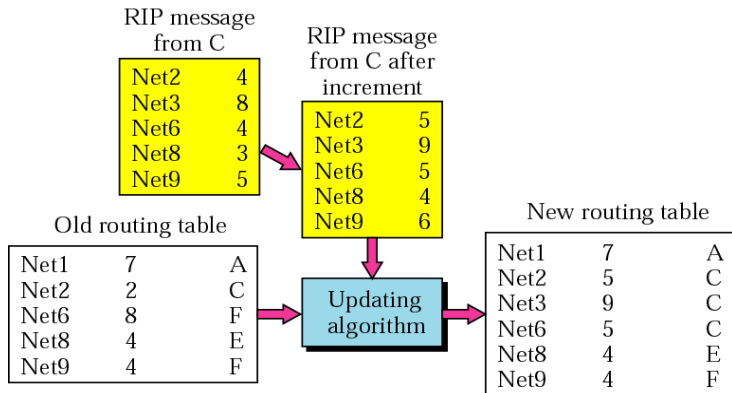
RIP message from C

| | |
|---|---|
| Net2 | 4 |
| Net3 | 8 |
| Net6 | 4 |
| Net8 | 3 |
| Net9 | 5 |

RIP message from C after increment

| | |
|---|---|
| Net2 | 5 |
| Net3 | 9 |
| Net6 | 5 |
| Net8 | 4 |
| Net9 | 6 |

Old routing table

| | | |
|---|---|---|
| Net1 | 7 | A |
| Net2 | 2 | C |
| Net6 | 8 | F |
| Net8 | 4 | E |
| Net9 | 4 | F |

Updating algorithm

New routing table

| | | |
|---|---|---|
| Net1 | 7 | A |
| Net2 | 5 | C |
| Net3 | 9 | C |
| Net6 | 5 | C |
| Net8 | 4 | E |
| Net9 | 4 | F |